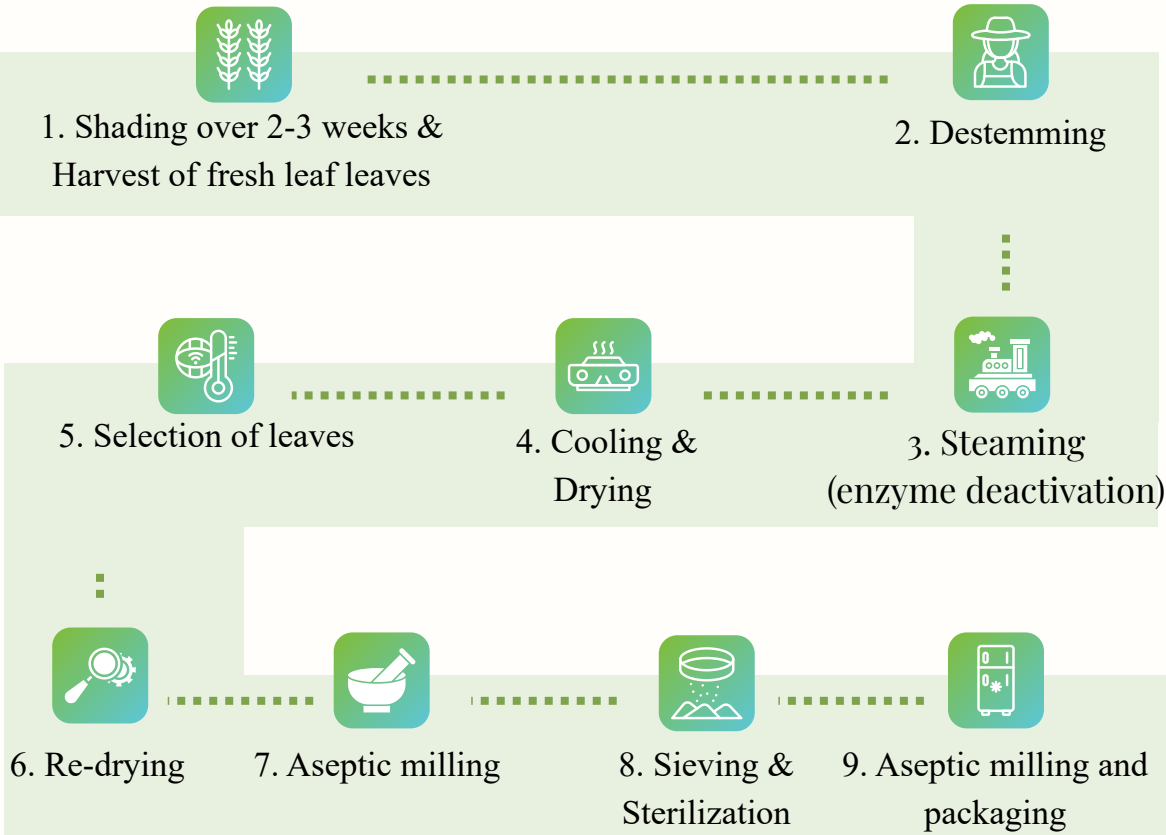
1. Shading over 2-3 weeks & Harvest of fresh leaf leaves

2. Destemming

3. Steaming (enzyme deactivation)

4. Cooling & Drying

5. Selection of leaves

6. Re-drying

7. Aseptic milling

8. Sieving & Sterilization

9. Aseptic milling and packaging